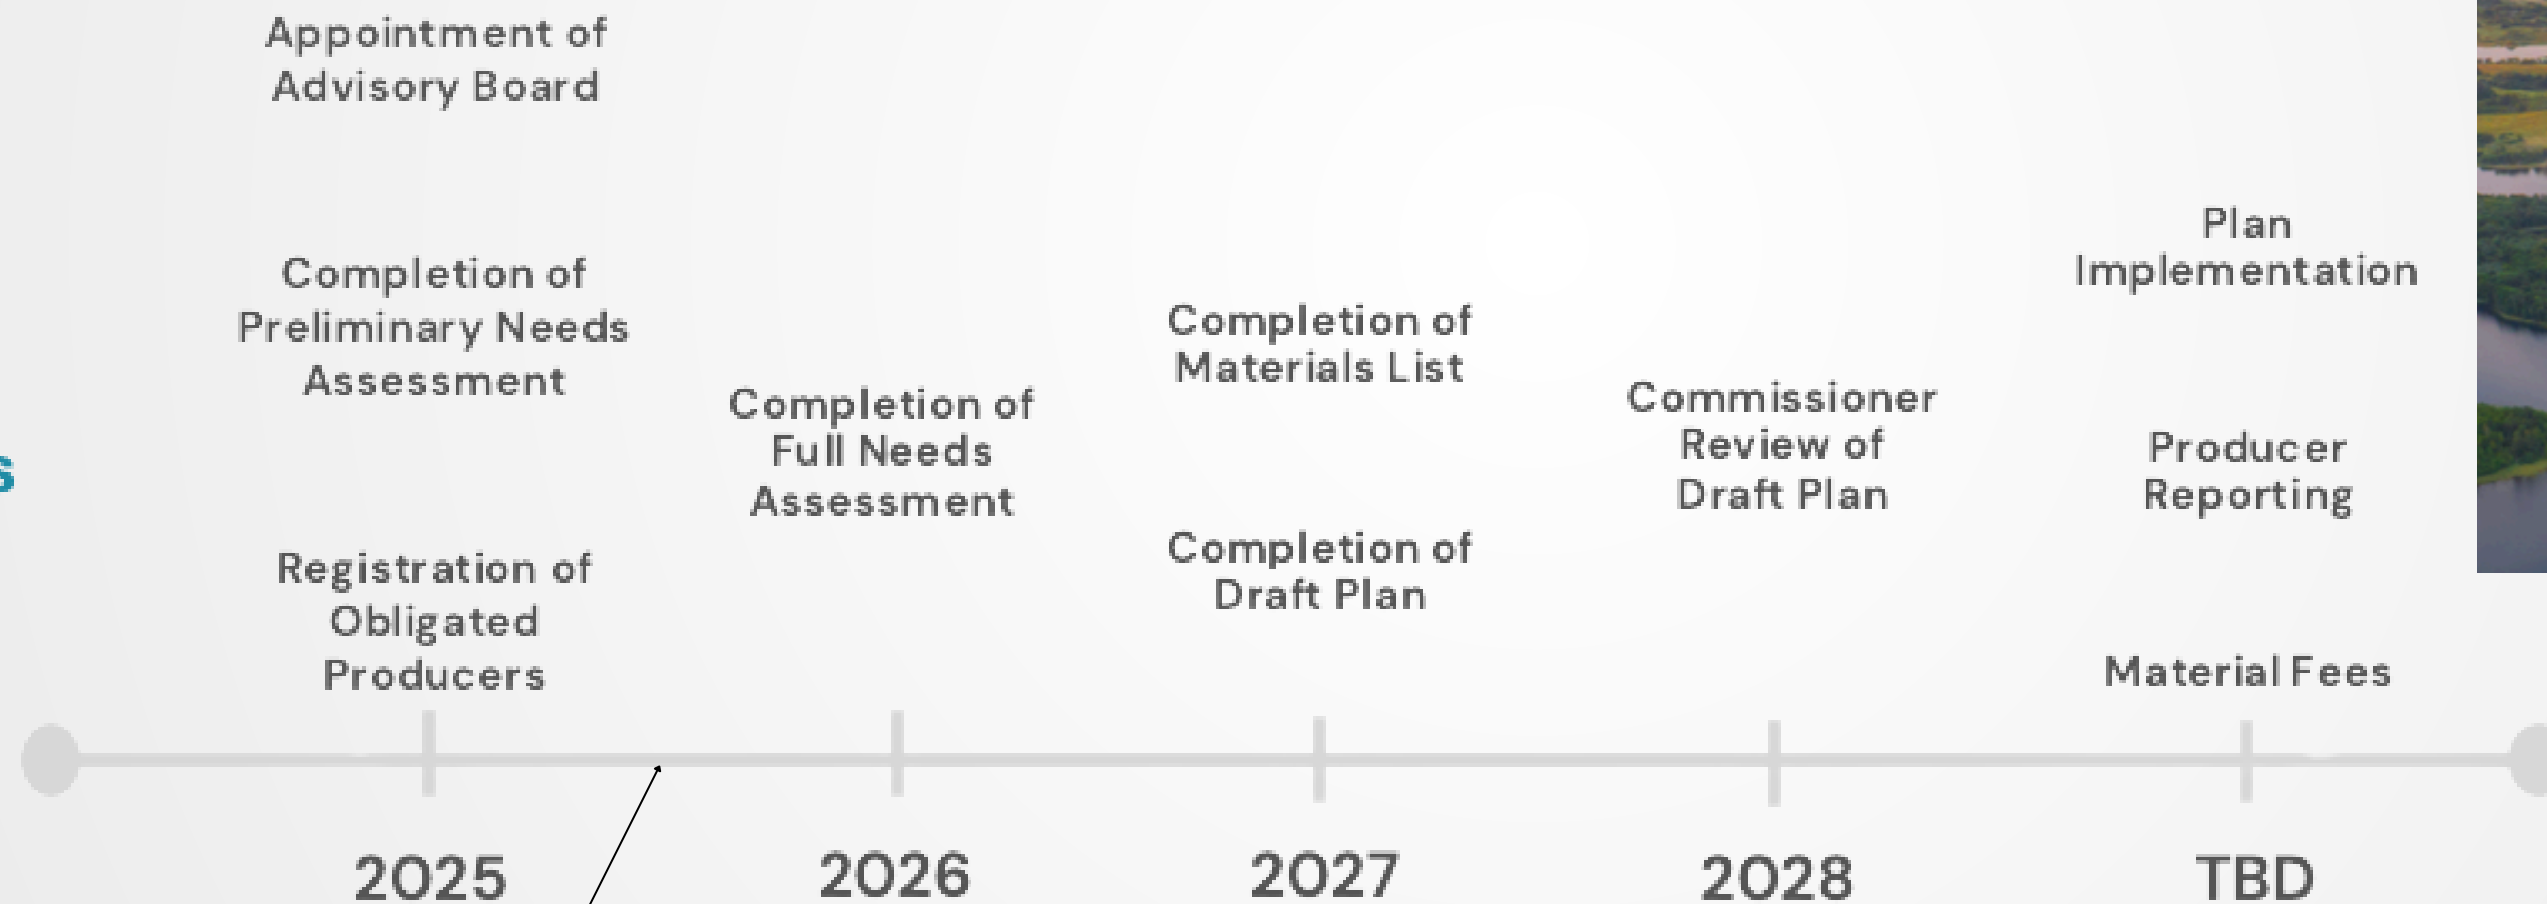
Appointment of Advisory Board

Completion of Preliminary Needs Assessment

Registration of Obligated Producers

s

Completion of Full Needs Assessment

Completion of Materials List

Completion of Draft Plan

Commissioner Review of Draft Plan

Plan Implementation

Producer Reporting

Material Fees

2025

2026

2027

2028

TBD